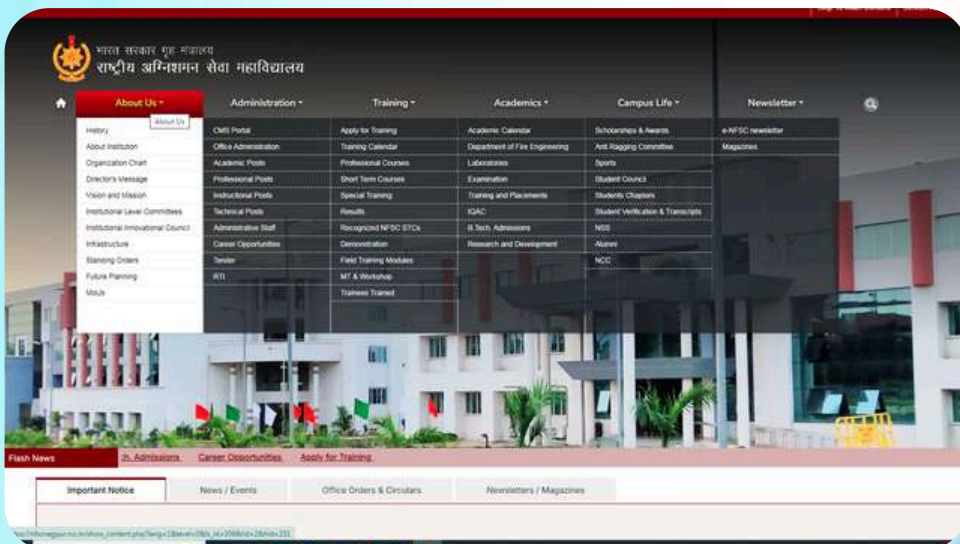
भारत सरकार गृह मंत्रालय
राष्ट्रीय अग्निशमन सेवा महाविद्यालय

About Us
Administration
Training
Academics
Campus Life
Newsletter

About Us

History
About Institution
Organization Chart
Director's Message
Vision and Mission
Institutional Level Committees
Institutional Innovational Council
Infrastructure
Standing Orders
Future Planning
MoUs

CMS Portal
Office Administration
Academic Posts
Professional Posts
Instructional Posts
Technical Posts
Administrative Staff
Career Opportunities
Tender
RTI

Apply for Training
Training Calendar
Professional Courses
Short Term Courses
Special Training
Results
Recognized NFSC STCs
Demonstration
Field Training Modules
MT & Workshop
Trainees Trained

Academic Calendar
Department of Fire Engineering
Laboratories
Examination
Training and Placements
IQAC
B.Tech. Admissions
Research and Development

Scholarships & Awards
Anti Ragging Committee
Sports
Student Council
Students Chapters
Student Verification & Transcripts
NSS
Alumni
NCC

e-NFSC newsletter
Magazines

Flash News
ch. Admissions
Career Opportunities
Apply for Training

Important Notice
News / Events
Office Orders & Circulars
Newsletters / Magazines

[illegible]